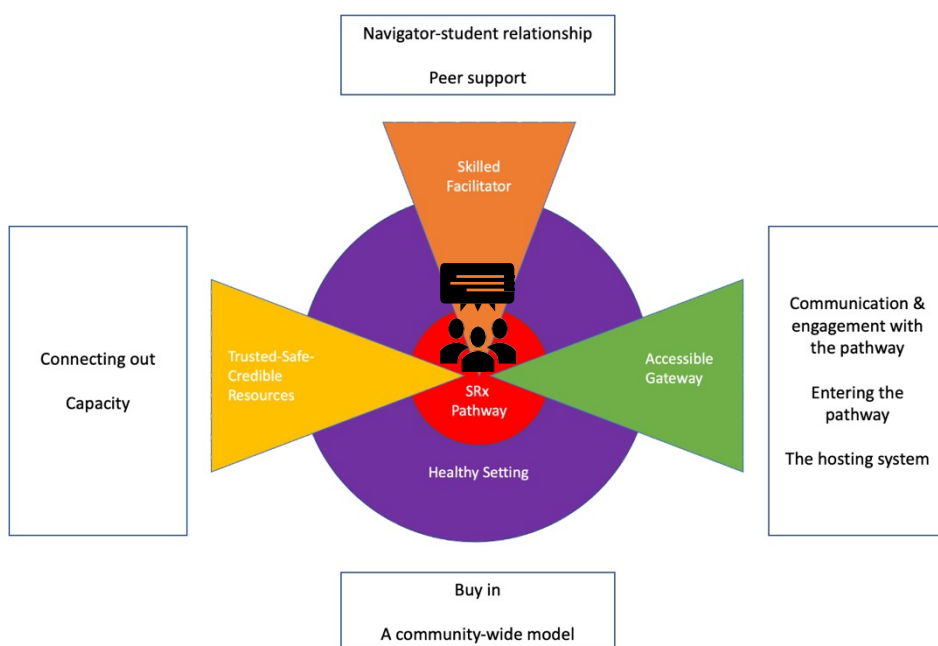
Navigator-student relationship

Peer support

Skilled Facilitator

Connecting out

Capacity

Trusted-Safe-Credible Resources

SRx Pathway

Accessible Gateway

Healthy Setting

Communication & engagement with the pathway

Entering the pathway

The hosting system

Buy in

A community-wide model